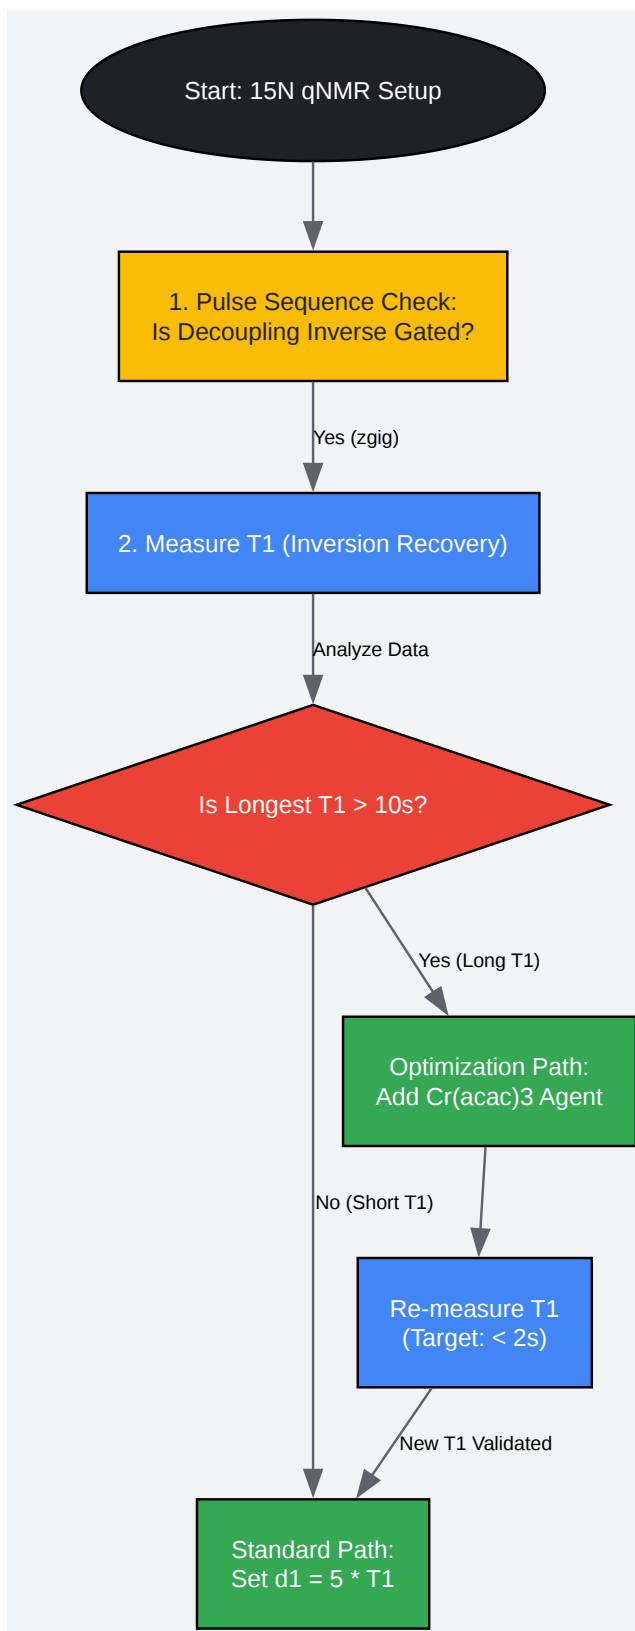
Start: 15N qNMR Setup

1. Pulse Sequence Check:
Is Decoupling Inverse Gated?

Yes (zgig)

2. Measure T1 (Inversion Recovery)

Analyze Data

Is Longest T1 > 10s?

Yes (Long T1)

Optimization Path:
Add Cr(acac)3 Agent

No (Short T1)

Re-measure T1
(Target: < 2s)

New T1 Validated

Standard Path:
Set d1 = 5 * T1